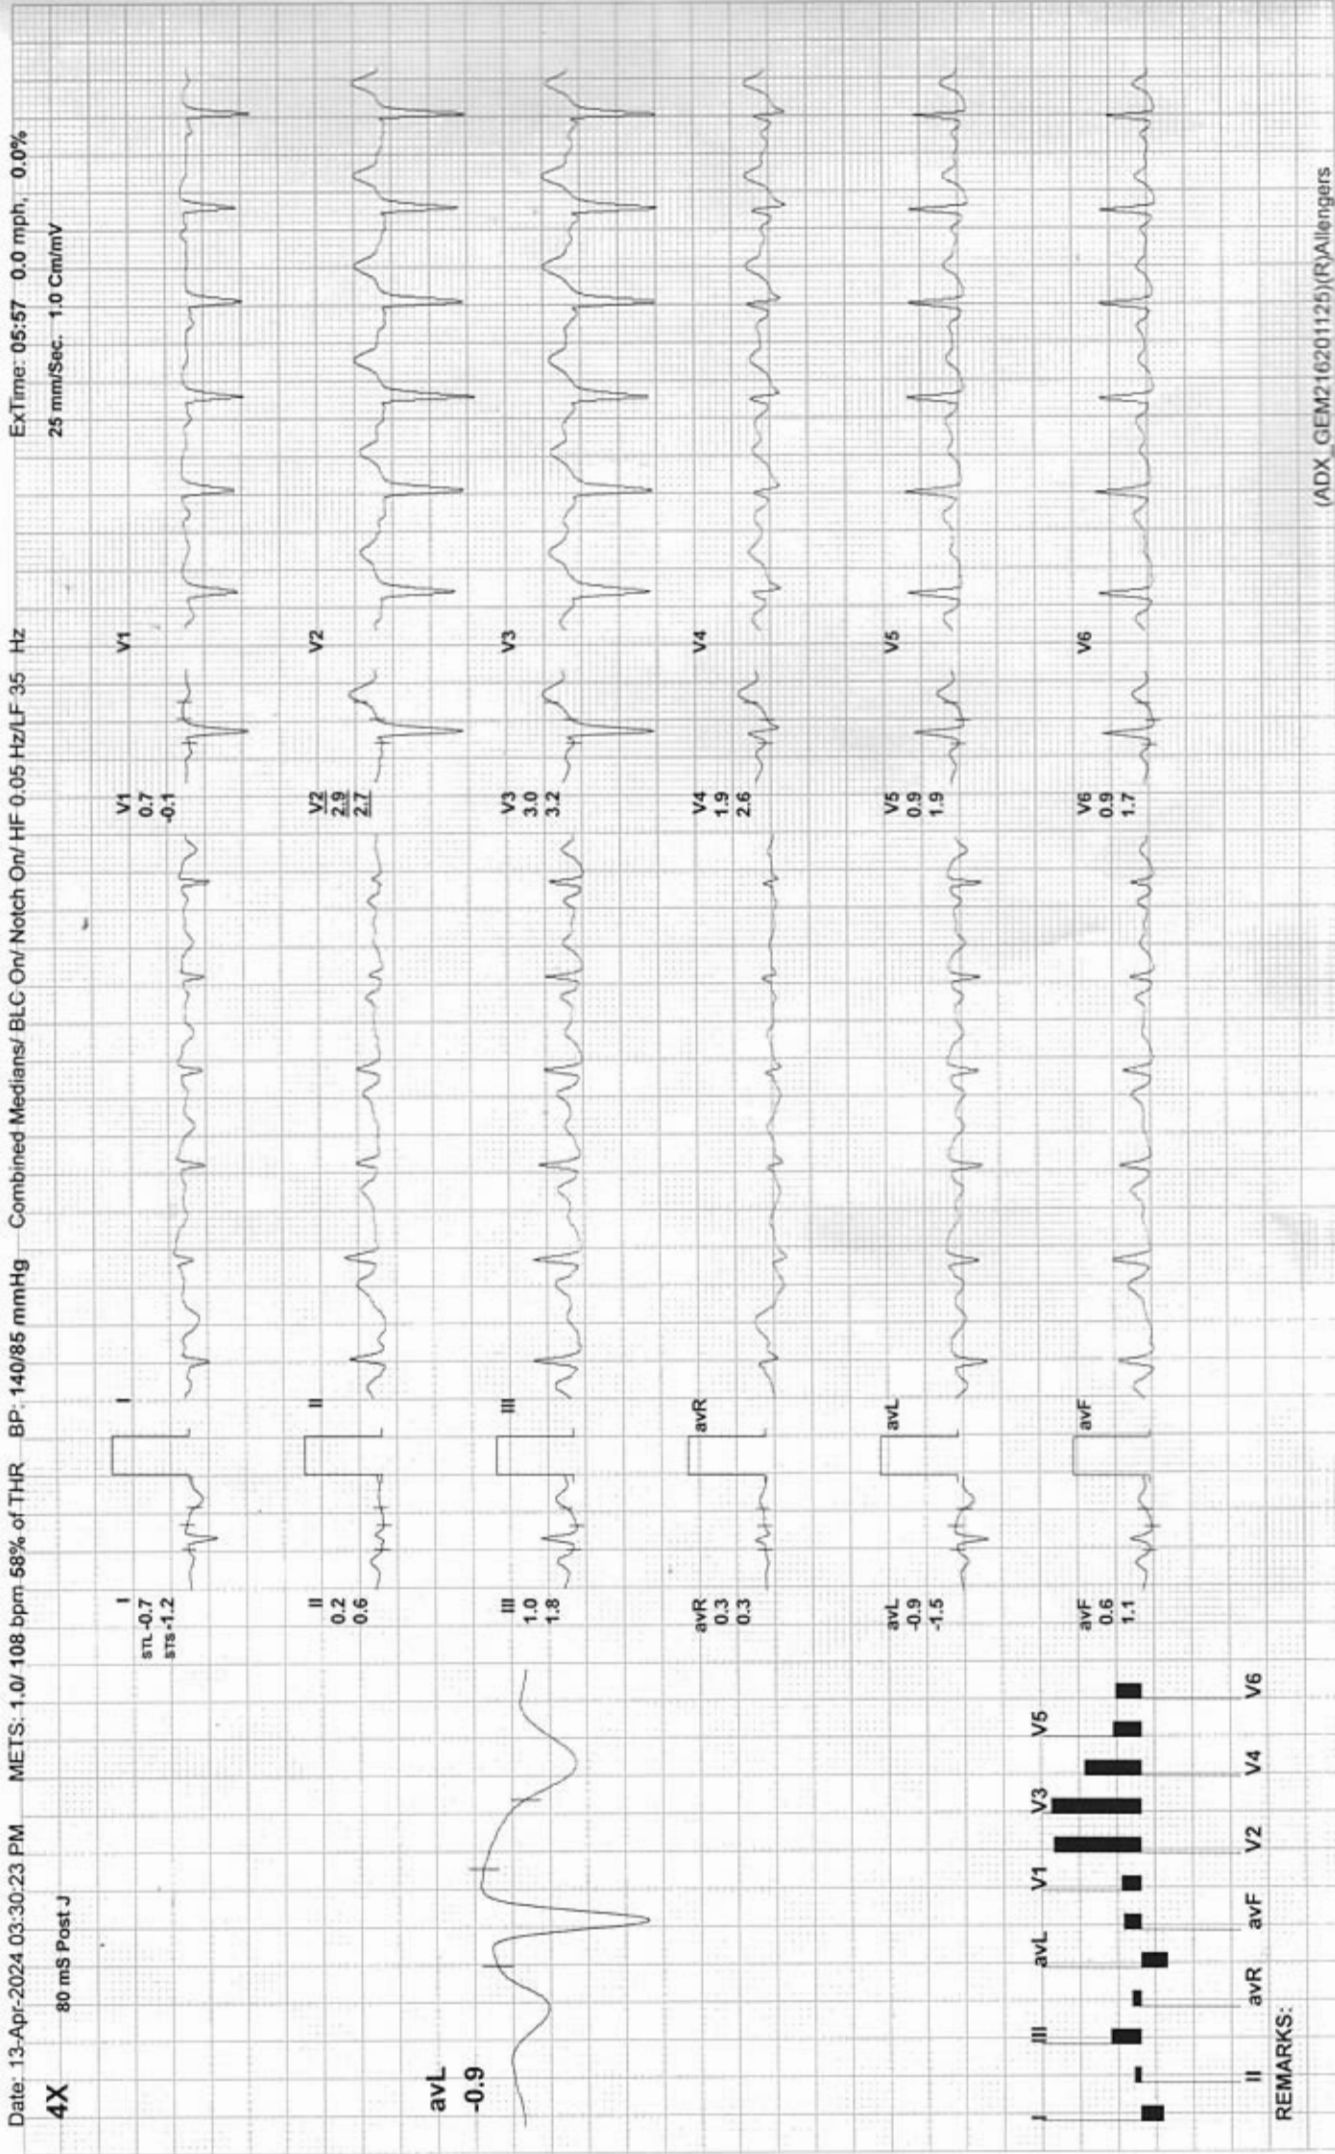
Date: 13-Apr-2024 03:30:23 PM METS: 1.0/ 108 bpm 58% of THR BP: 140/85 mmHg Combined Medians/ BLC On/ Notch On/ HF 0.05 Hz/LF 35 Hz ExTime: 05:57 0.0 mph, 0.0%

4X 80 mS Post J 25 mm/Sec. 1.0 Cm/mV

avL
-0.9

I
STL -0.7
STS -1.2

I

V1
0.7
-0.1

V1

II
0.2
0.6

II

V2
2.9
2.7

V2

III
1.0
1.8

III

V3
3.0
3.2

V3

avR
0.3
0.3

avR

V4
1.9
2.6

V4

avL
-0.9
-1.5

avL

V5
0.9
1.9

V5

avF
0.6
1.1

avF

V6
0.9
1.7

V6

I III avL V1 V3 V5
II avR avF V2 V4 V6

REMARKS:

(ADX_GEM21620112S)(R)Allengers